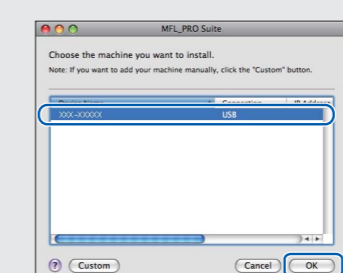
MFL_PRO Suite

Choose the machine you want to install.

Note: If you want to add your machine manually, click the "Custom" button.

| Device Name | Connection | IP Address |
|---|---|---|
| XXX-XXXXX | USB | |

?

Custom

Cancel

OK